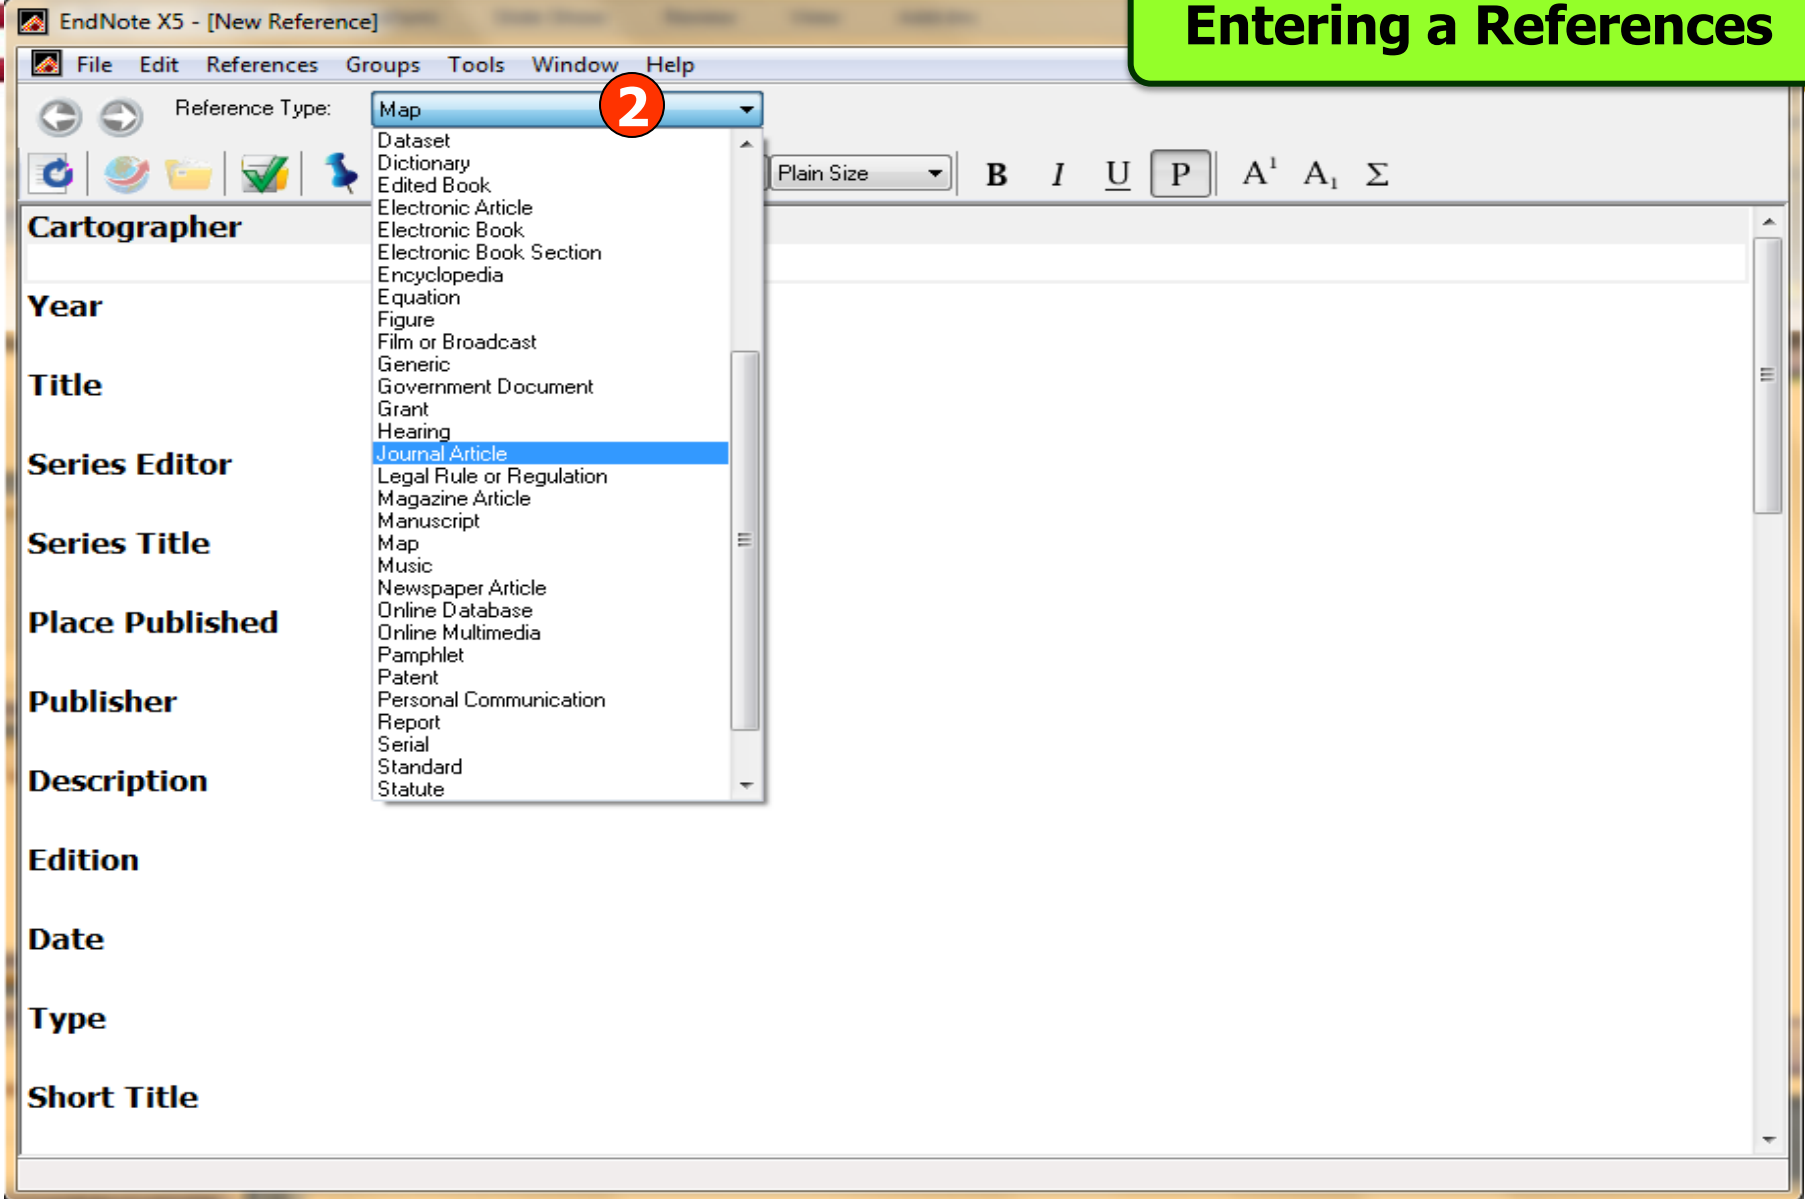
EndNote X5 - [New Reference]

Entering a References

File Edit References Groups Tools Window Help

Reference Type: Map

2

Dataset
Dictionary
Edited Book
Electronic Article
Electronic Book
Electronic Book Section
Encyclopedia
Equation
Figure
Film or Broadcast
Generic
Government Document
Grant
Hearing
Journal Article
Legal Rule or Regulation
Magazine Article
Manuscript
Map
Music
Newspaper Article
Online Database
Online Multimedia
Pamphlet
Patent
Personal Communication
Report
Serial
Standard
Statute

Plain Size

B I U P $A^1$ $A_1$ Σ

Cartographer

Year

Title

Series Editor

Series Title

Place Published

Publisher

Description

Edition

Date

Type

Short Title